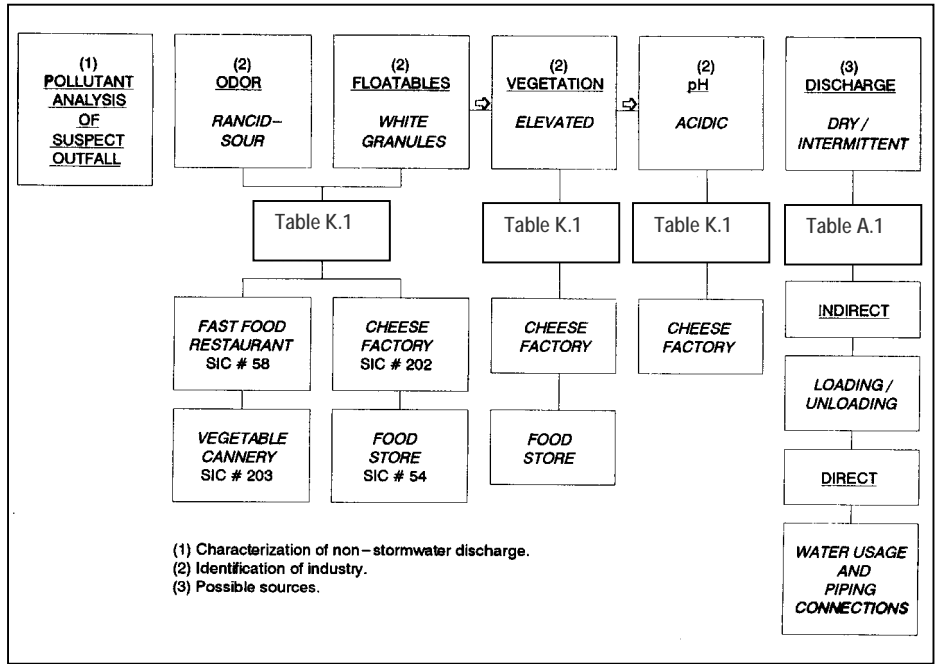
(1)
POLLUTANT ANALYSIS OF SUSPECT OUTFALL

(2)
ODOR

RANCID–SOUR

(2)
FLOATABLES

WHITE GRANULES

(2)
VEGETATION

ELEVATED

(2)
pH

ACIDIC

(3)
DISCHARGE

DRY / INTERMITTENT

Table K.1

Table K.1

Table K.1

Table A.1

FAST FOOD RESTAURANT
SIC # 58

CHEESE FACTORY
SIC # 202

CHEESE FACTORY

CHEESE FACTORY

INDIRECT

VEGETABLE CANNERY
SIC # 203

FOOD STORE
SIC # 54

FOOD STORE

LOADING / UNLOADING

DIRECT

WATER USAGE AND PIPING CONNECTIONS

(1) Characterization of non–stormwater discharge.
(2) Identification of industry.
(3) Possible sources.